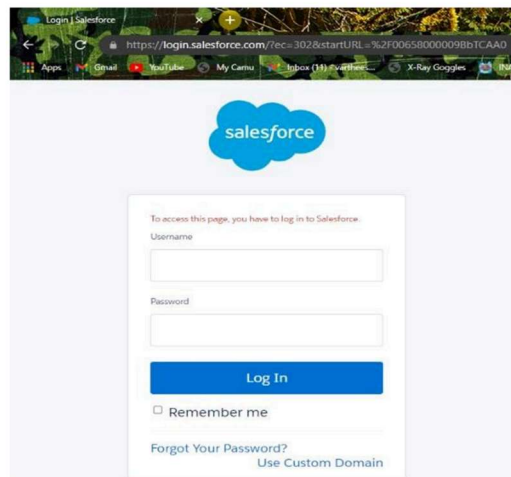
Login | Salesforce

https://login.salesforce.com/?ec=302&startURL=%2F006580000098bTCAA0

Apps Gmail YouTube My Camu Inbox (11) Evanthee... X-Ray Goggles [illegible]

salesforce

To access this page, you have to log in to Salesforce.

Username

Password

Log In

Remember me

Forgot Your Password?

Use Custom Domain